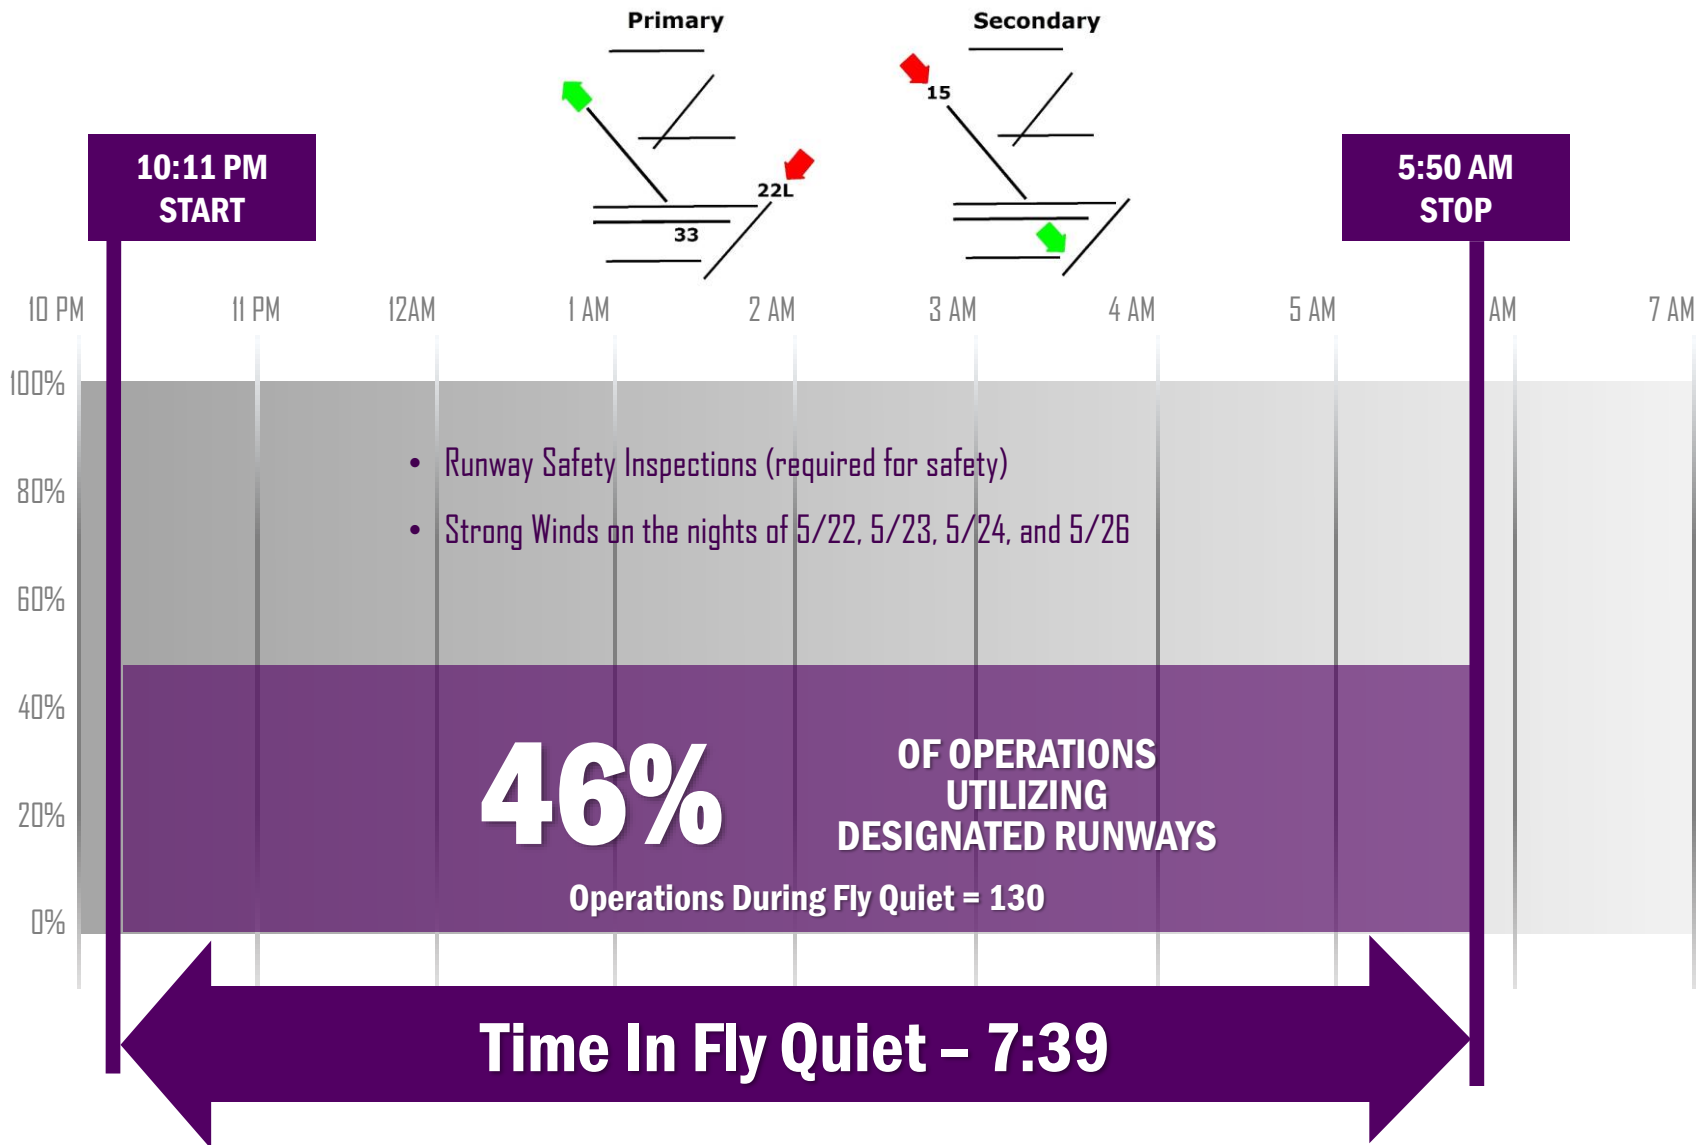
Primary

Secondary

22L

33

15

10:11 PM
START

5:50 AM
STOP

10 PM
11 PM
12AM
1 AM
2 AM
3 AM
4 AM
5 AM
AM
7 AM

100%
80%
60%
40%
20%
0%

• Runway Safety Inspections (required for safety)
• Strong Winds on the nights of 5/22, 5/23, 5/24, and 5/26

46%

OF OPERATIONS UTILIZING DESIGNATED RUNWAYS

Operations During Fly Quiet = 130

Time In Fly Quiet – 7:39